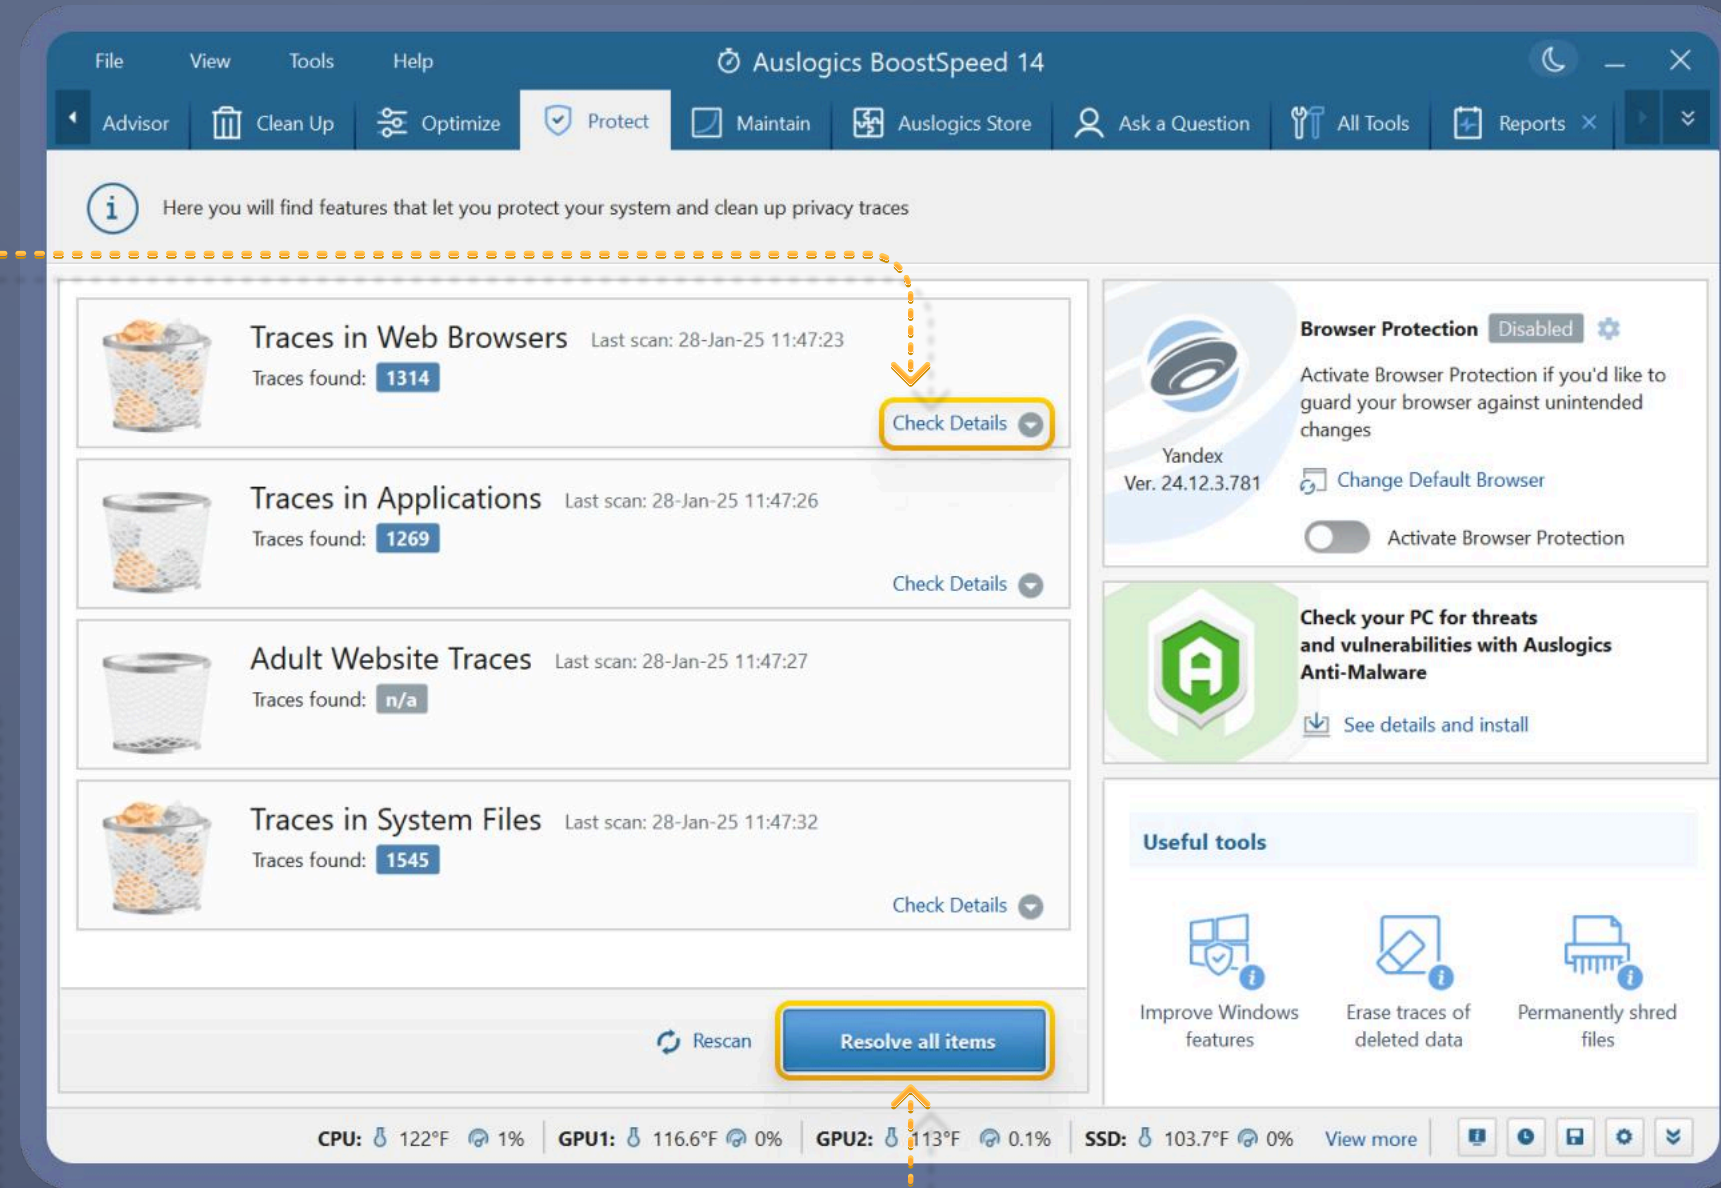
File View Tools Help

Auslogics BoostSpeed 14

Advisor | Clean Up | Optimize | Protect | Maintain | Auslogics Store | Ask a Question | All Tools | Reports

Here you will find features that let you protect your system and clean up privacy traces

Traces in Web Browsers Last scan: 28-Jan-25 11:47:23
Traces found: 1314
Check Details

Traces in Applications Last scan: 28-Jan-25 11:47:26
Traces found: 1269
Check Details

Adult Website Traces Last scan: 28-Jan-25 11:47:27
Traces found: n/a

Traces in System Files Last scan: 28-Jan-25 11:47:32
Traces found: 1545
Check Details

Rescan

Resolve all items

Browser Protection Disabled

Yandex
Ver. 24.12.3.781

Activate Browser Protection if you'd like to guard your browser against unintended changes

Change Default Browser

Activate Browser Protection

Check your PC for threats and vulnerabilities with Auslogics Anti-Malware

See details and install

Useful tools

Improve Windows features

Erase traces of deleted data

Permanently shred files

CPU: 122°F 1% GPU1: 116.6°F 0% GPU2: 113°F 0.1% SSD: 103.7°F 0% View more